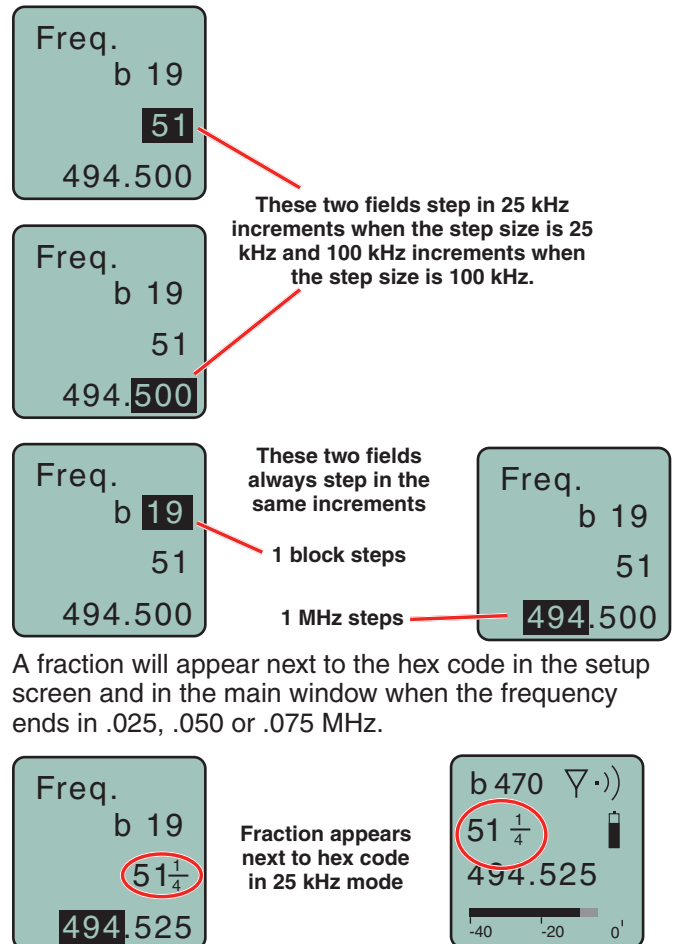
Freq.
b 19
51
494.500

These two fields step in 25 kHz increments when the step size is 25 kHz and 100 kHz increments when the step size is 100 kHz.

Freq.
b 19
51
494.500

Freq.
b 19
51
494.500

These two fields always step in the same increments

1 block steps

1 MHz steps

Freq.
b 19
51
494.500

A fraction will appear next to the hex code in the setup screen and in the main window when the frequency ends in .025, .050 or .075 MHz.

Freq.
b 19
$51\frac{1}{4}$
494.525

Fraction appears next to hex code in 25 kHz mode

b 470
$51\frac{1}{4}$
494.525
-40 -20 0